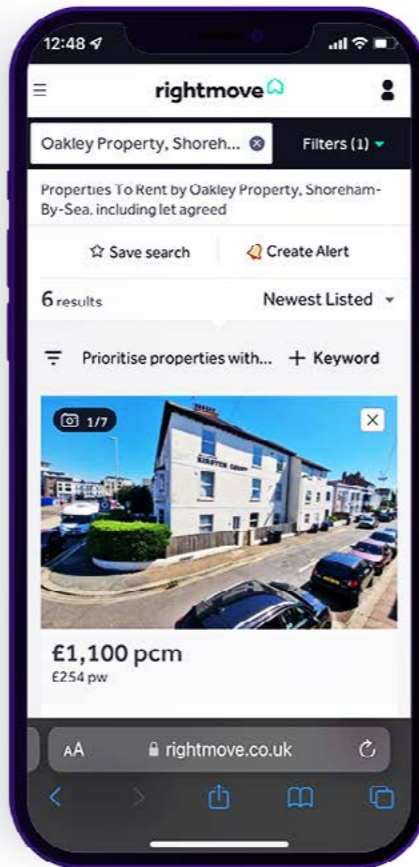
12:48

rightmove

Oakley Property, Shoreh...

Filters (1)

Properties To Rent by Oakley Property, Shoreham-By-Sea, including let agreed

Save search

Create Alert

6 results

Newest Listed

Prioritise properties with...

+ Keyword

1/7

£1,100 pcm

£254 pw

AA

rightmove.co.uk